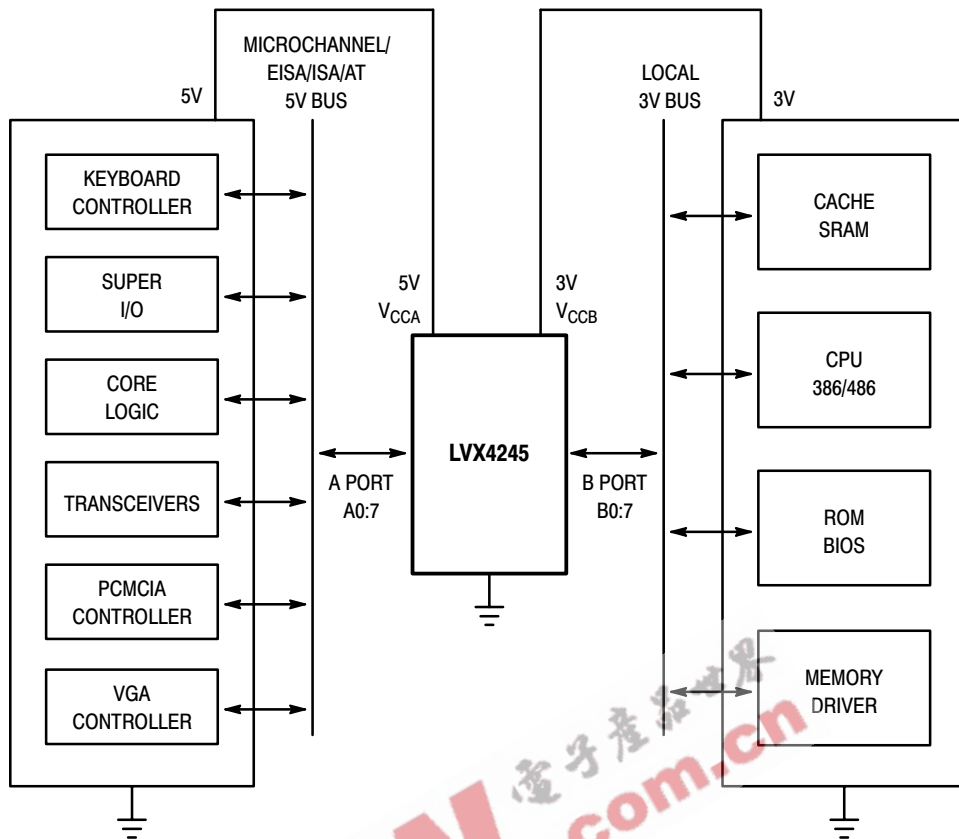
MICROCHANNEL/
EISA/ISA/AT
5V BUS

5V

LOCAL
3V BUS

3V

KEYBOARD
CONTROLLER

SUPER
I/O

CORE
LOGIC

TRANSCEIVERS

PCMCIA
CONTROLLER

VGA
CONTROLLER

5V
$V_{CCA}$

3V
$V_{CCB}$

LVX4245

A PORT
A0:7

B PORT
B0:7

CACHE
SRAM

CPU
386/486

ROM
BIOS

MEMORY
DRIVER

电子产品世界
.com.cn